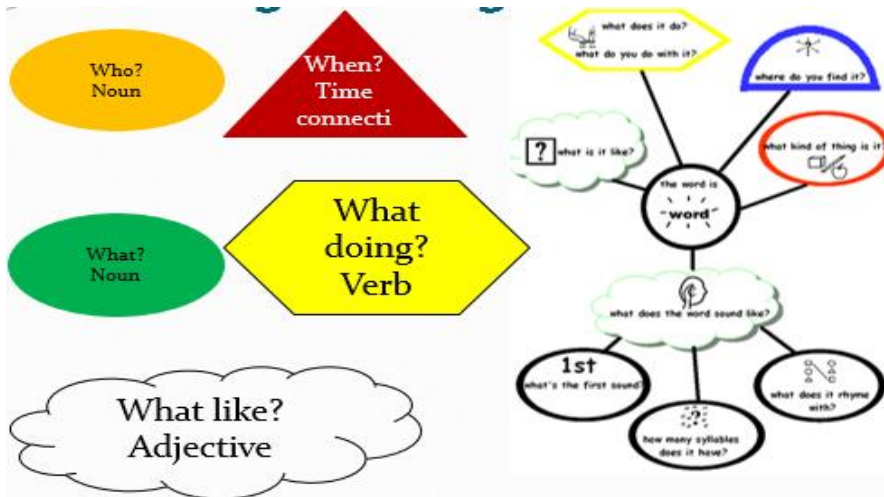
Who?
Noun

When?
Time
connecti

What?
Noun

What
doing?
Verb

What like?
Adjective

what does it do?
what do you do with it?

where do you find it?

what is it like?

what kind of thing is it?

the word is
"word"

what does the word sound like?

1st
what's the first sound?

how many syllables does it have?

what does it rhyme with?